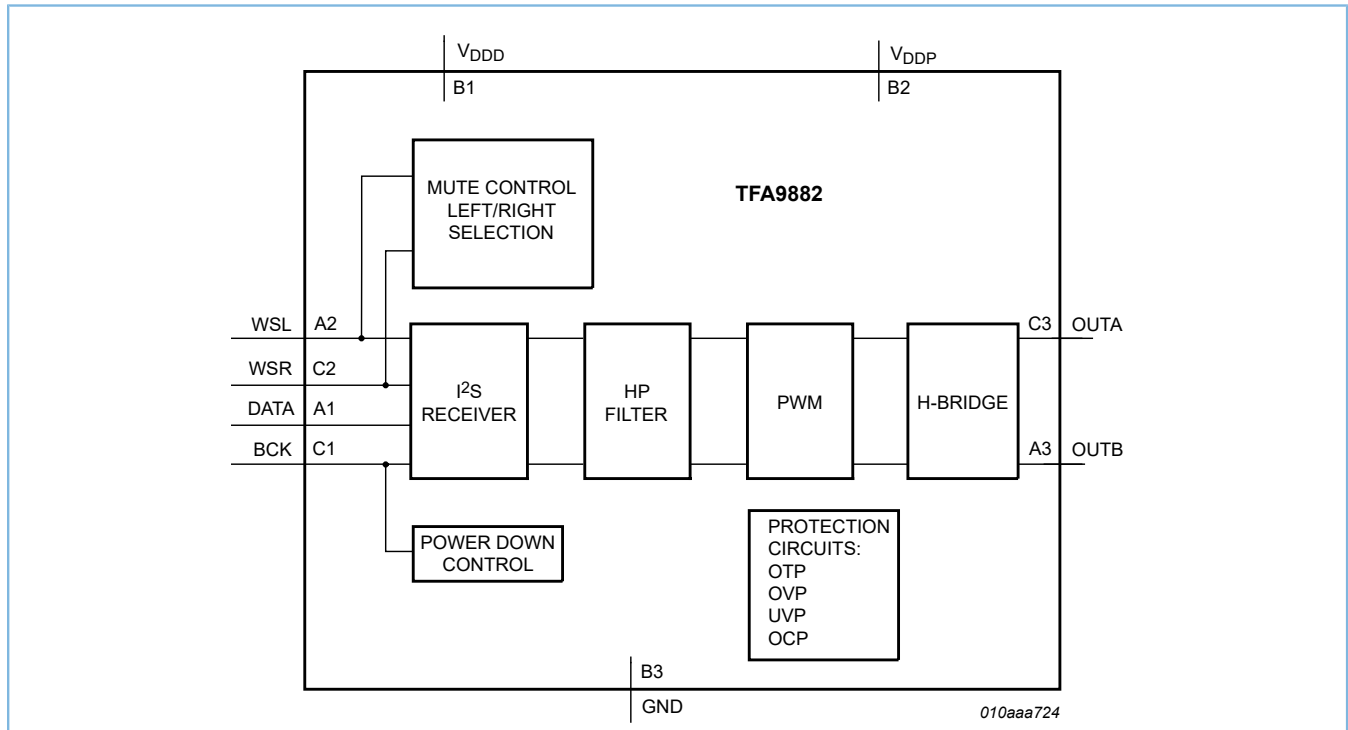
$V_{DDD}$
B1
$V_{DDP}$
B2

MUTE CONTROL LEFT/RIGHT SELECTION

TFA9882

WSL A2
WSR C2
DATA A1
BCK C1

$I^2S$ RECEIVER

HP FILTER

PWM

H-BRIDGE

C3 OUTA
A3 OUTB

POWER DOWN CONTROL

PROTECTION CIRCUITS:
OTP
OVP
UVP
OCP

B3
GND

010aaa724